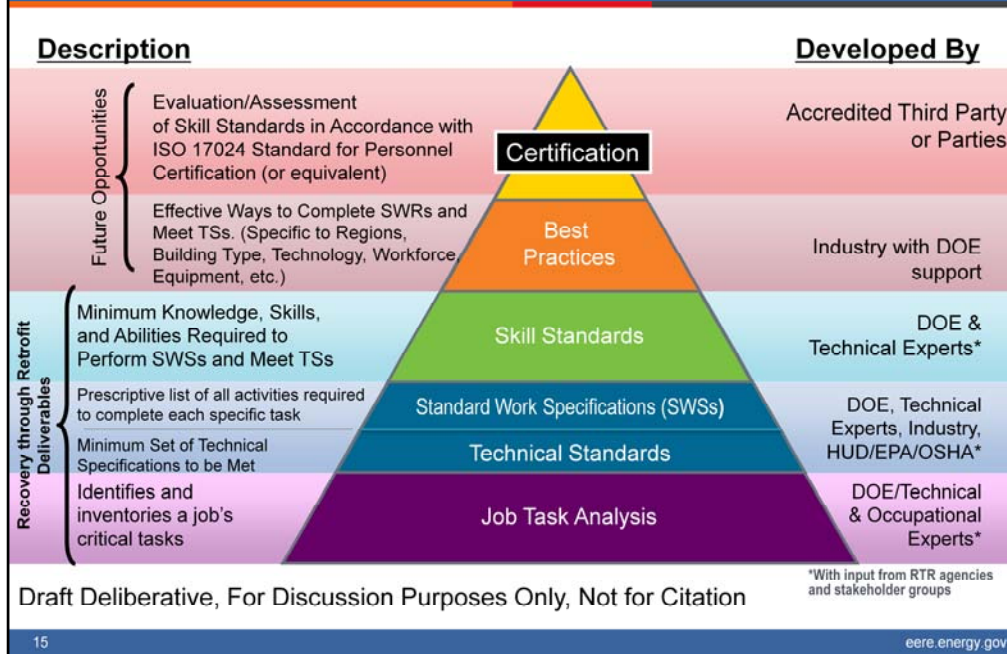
Description

Developed By

Future Opportunities

Evaluation/Assessment of Skill Standards in Accordance with ISO 17024 Standard for Personnel Certification (or equivalent)

Certification

Accredited Third Party or Parties

Effective Ways to Complete SWRs and Meet TSs. (Specific to Regions, Building Type, Technology, Workforce, Equipment, etc.)

Best Practices

Industry with DOE support

Recovery through Retrofit Deliverables

Minimum Knowledge, Skills, and Abilities Required to Perform SWSs and Meet TSs

Skill Standards

DOE & Technical Experts*

Prescriptive list of all activities required to complete each specific task

Standard Work Specifications (SWSs)

Minimum Set of Technical Specifications to be Met

Technical Standards

DOE, Technical Experts, Industry, HUD/EPA/OSHA*

Identifies and inventories a job's critical tasks

Job Task Analysis

DOE/Technical & Occupational Experts*

Draft Deliberative, For Discussion Purposes Only, Not for Citation

*With input from RTR agencies and stakeholder groups

15

eere.energy.gov